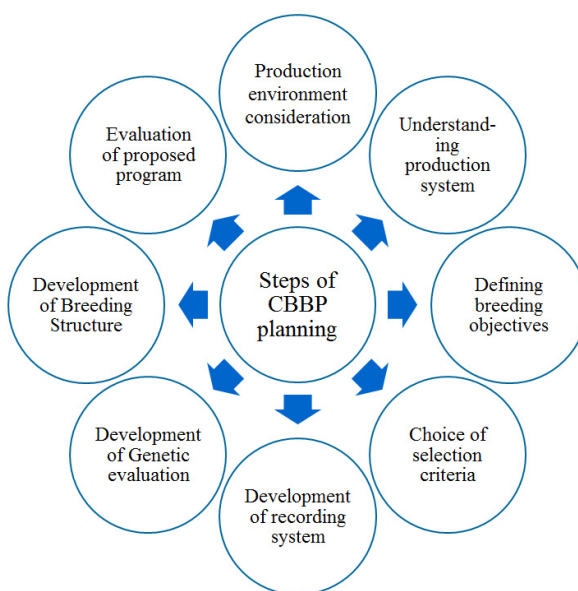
Steps of CBBP planning

Production environment consideration

Understanding production system

Defining breeding objectives

Choice of selection criteria

Development of recording system

Development of Genetic evaluation

Development of Breeding Structure

Evaluation of proposed program